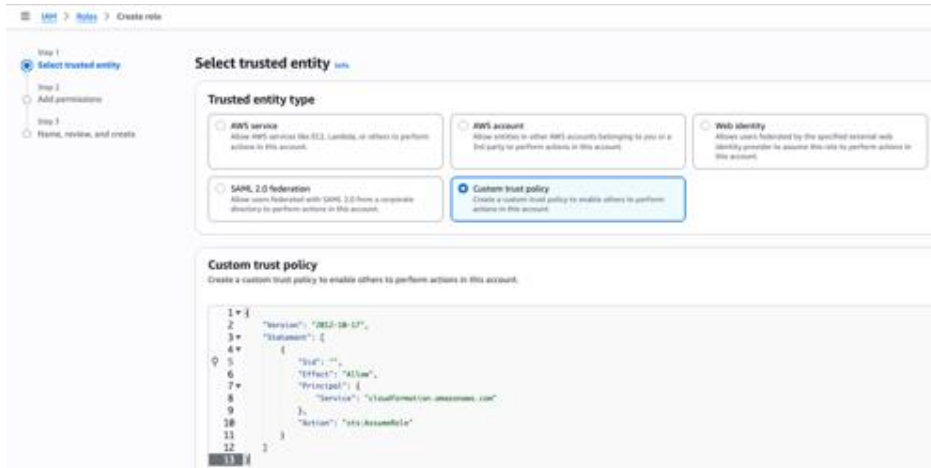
IAM > Roles > Create role

Step 1
Select trusted entity

Step 2
Add permissions

Step 3
Name, review, and create

Select trusted entity Info

Trusted entity type

AWS service
Allow AWS services like EC2, Lambda, or others to perform actions in this account.

AWS account
Allow entities in other AWS accounts belonging to you or a 3rd party to perform actions in this account.

Web identity
Allows users federated by the specified external web identity provider to assume this role to perform actions in this account.

SAML 2.0 federation
Allow users federated with SAML 2.0 from a corporate directory to perform actions in this account.

Custom trust policy
Create a custom trust policy to enable others to perform actions in this account.

Custom trust policy
Create a custom trust policy to enable others to perform actions in this account.

1 {
2 "Version": "2012-10-17",
3 "Statement": [
4 {
5 "Sid": "",
6 "Effect": "Allow",
7 "Principal": {
8 "Service": "cloudformation.amazonaws.com"
9 },
10 "Action": "sts:AssumeRole"
11 }
12 ]
13 }